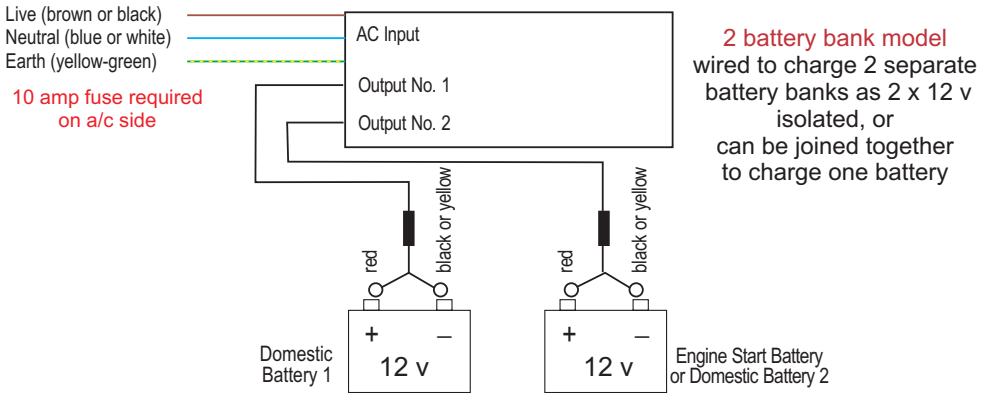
Live (brown or black)
Neutral (blue or white)
Earth (yellow-green)

10 amp fuse required on a/c side

AC Input
Output No. 1
Output No. 2

2 battery bank model
wired to charge 2 separate battery banks as 2 x 12 v isolated, or can be joined together to charge one battery

red
black or yellow
red
black or yellow

+
–
12 v
Domestic Battery 1

+
–
12 v
Engine Start Battery or Domestic Battery 2